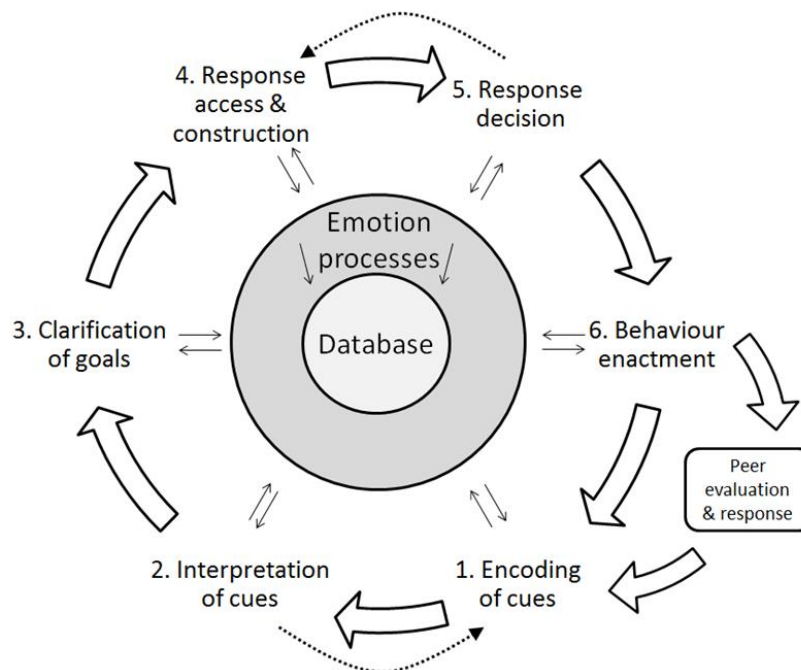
4. Response access & construction

5. Response decision

Emotion processes

Database

3. Clarification of goals

6. Behaviour enactment

Peer evaluation & response

2. Interpretation of cues

1. Encoding of cues